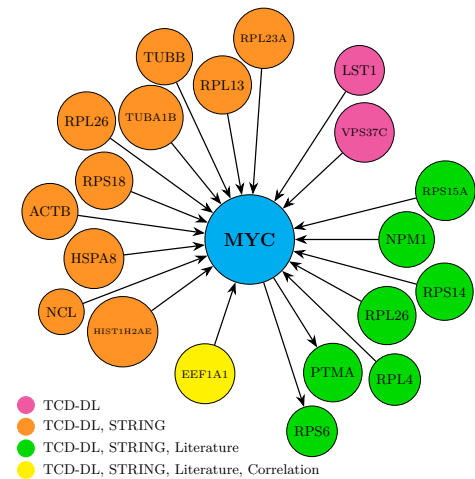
RPL23A
TUBB
RPL13
LST1
RPL26
TUBA1B
VPS37C
RPS18
RPS15A
ACTB
MYC
NPM1
HSPA8
RPS14
NCL
HIST1H2AE
RPL26
EEF1A1
PTMA
RPL4
RPS6

TCD-DL
TCD-DL, STRING
TCD-DL, STRING, Literature
TCD-DL, STRING, Literature, Correlation